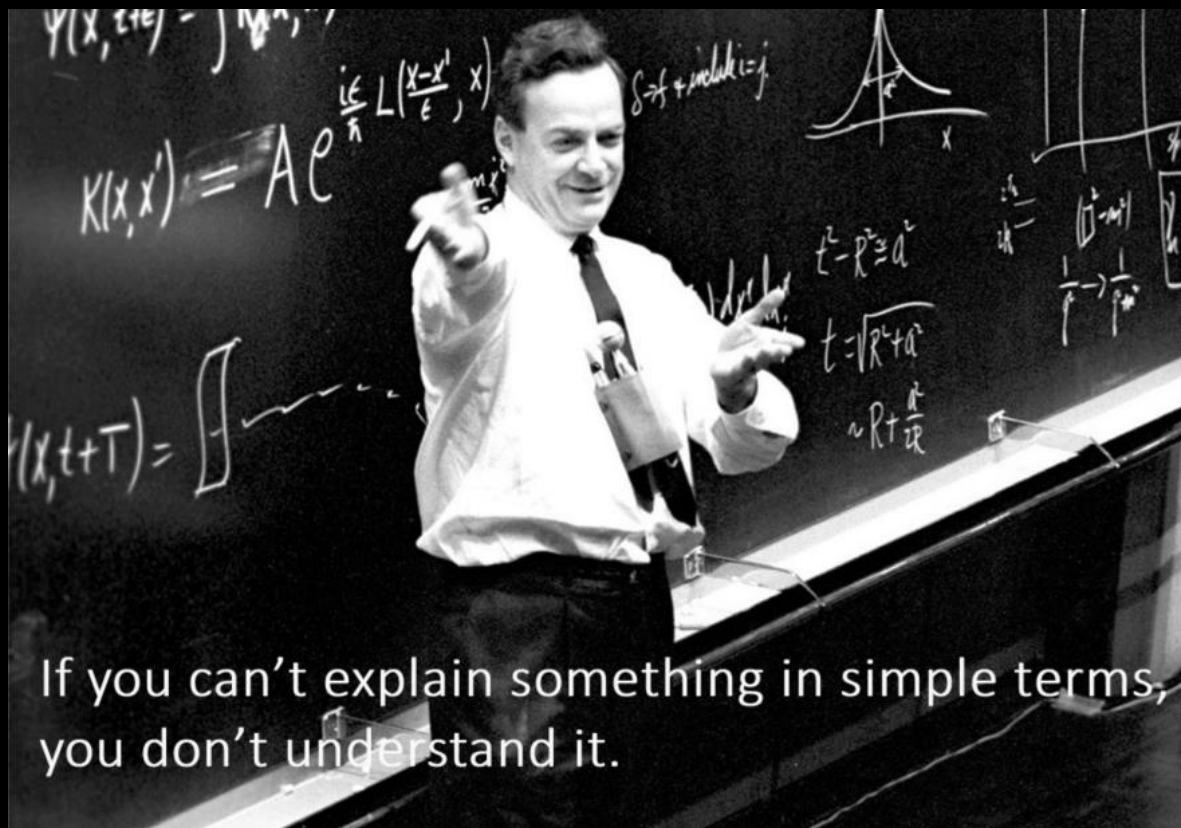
$\psi(x, t+\epsilon) = \int$ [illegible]

$K(x,x') = Ae^{\frac{i\epsilon}{\hbar} L\left(\frac{x-x'}{\epsilon}, x\right)}$

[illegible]

$x$

$t^2 - R^2 = a^2$

$t = \sqrt{R^2 + a^2}$

$\sim R + \frac{a^2}{2R}$

$\frac{1}{p^2} \to \frac{1}{p^2}$

$(x, t+T) =$

If you can't explain something in simple terms, you don't understand it.